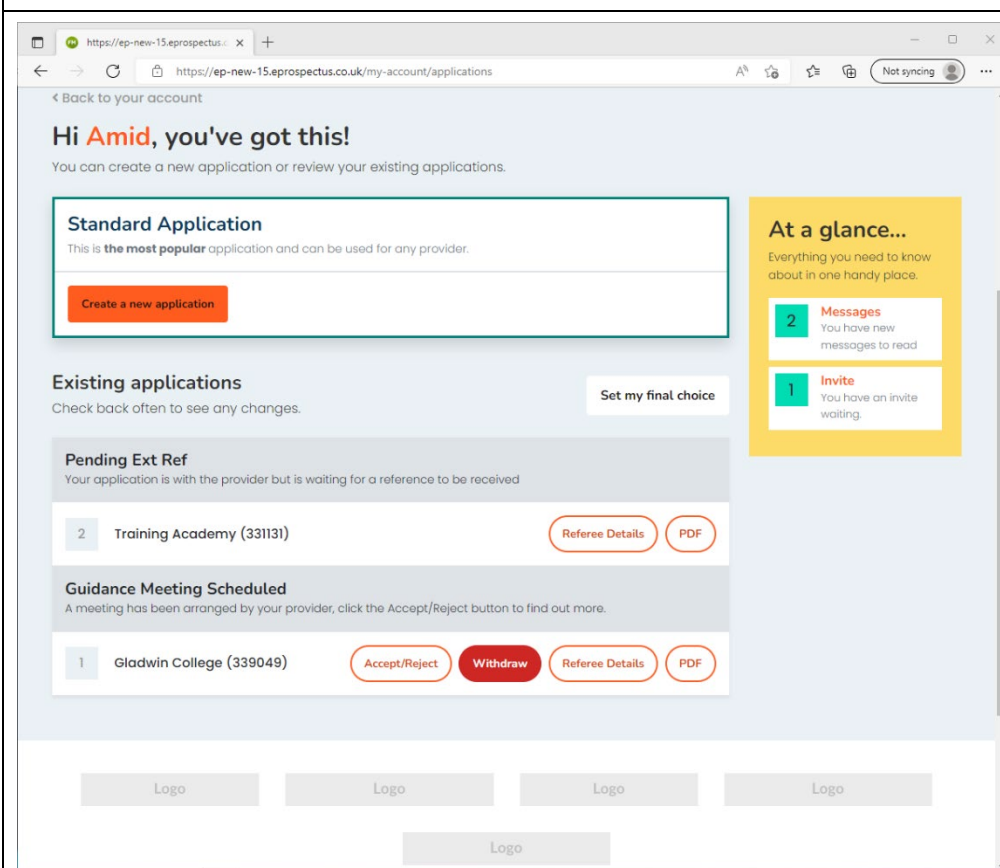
https://ep-new-15.eprospectus.c ×
+
https://ep-new-15.eprospectus.co.uk/my-account/applications
Not syncing

‹ Back to your account

Hi Amid, you've got this!

You can create a new application or review your existing applications.

Standard Application

This is **the most popular** application and can be used for any provider.

Create a new application

At a glance...

Everything you need to know about in one handy place.

2 Messages
You have new messages to read

1 Invite
You have an invite waiting.

Existing applications

Check back often to see any changes.

Set my final choice

Pending Ext Ref

Your application is with the provider but is waiting for a reference to be received

2 Training Academy (331131) Referee Details PDF

Guidance Meeting Scheduled

A meeting has been arranged by your provider, click the Accept/Reject button to find out more.

1 Gladwin College (339049) Accept/Reject Withdraw Referee Details PDF

Logo Logo Logo Logo

Logo